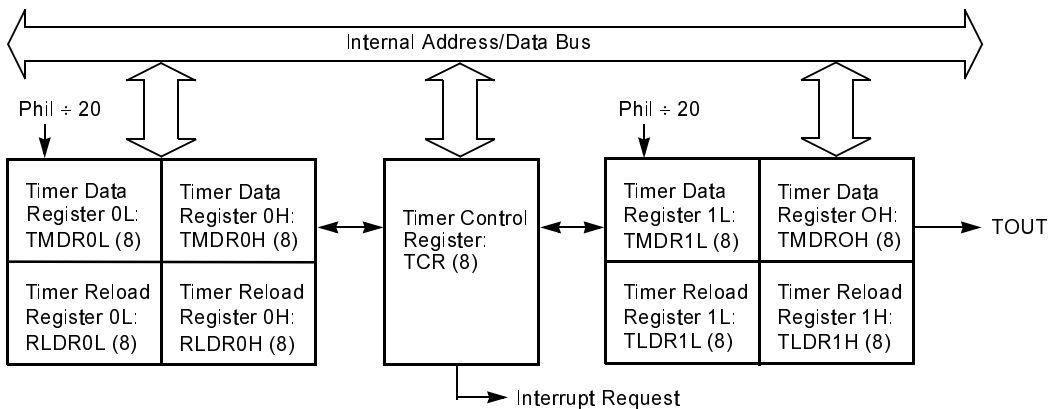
Internal Address/Data Bus

Phil ÷ 20

Timer Data Register 0L: TMDR0L (8)

Timer Data Register 0H: TMDR0H (8)

Timer Reload Register 0L: RLDR0L (8)

Timer Reload Register 0H: RLDR0H (8)

Timer Control Register: TCR (8)

Interrupt Request

Phil ÷ 20

Timer Data Register 1L: TMDR1L (8)

Timer Data Register OH: TMDROH (8)

TOUT

Timer Reload Register 1L: TLDR1L (8)

Timer Reload Register 1H: TLDR1H (8)